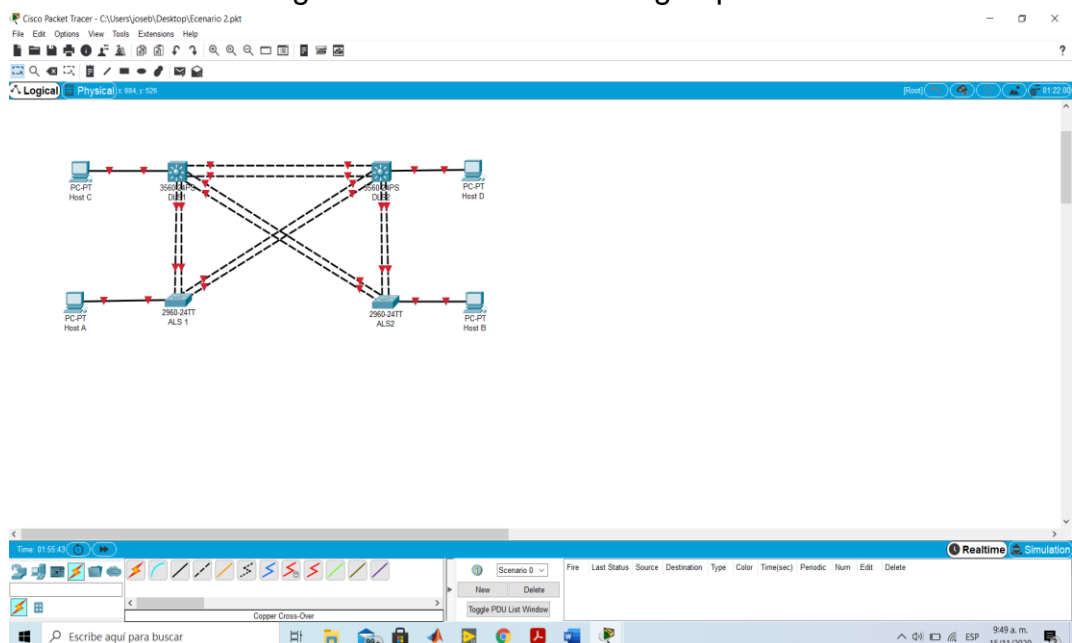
Cisco Packet Tracer - C:\Users\joseb\Desktop\Escenario 2.pkt

File Edit Options View Tools Extensions Help

Logical Physical x: 884, y: 526

[Root] 01:22:00

PC-PT
Host C

3560-24PS
DLS1

3560-24PS
DLS2

PC-PT
Host D

PC-PT
Host A

2960-24TT
ALS 1

2960-24TT
ALS2

PC-PT
Host B

Time: 01:55:43

Realtime Simulation

Scenario 0

New Delete

Toggle PDU List Window

Fire Last Status Source Destination Type Color Time(sec) Periodic Num Edit Delete

Copper Cross-Over

Escribe aquí para buscar

ESP 9:49 a. m. 15/11/2020